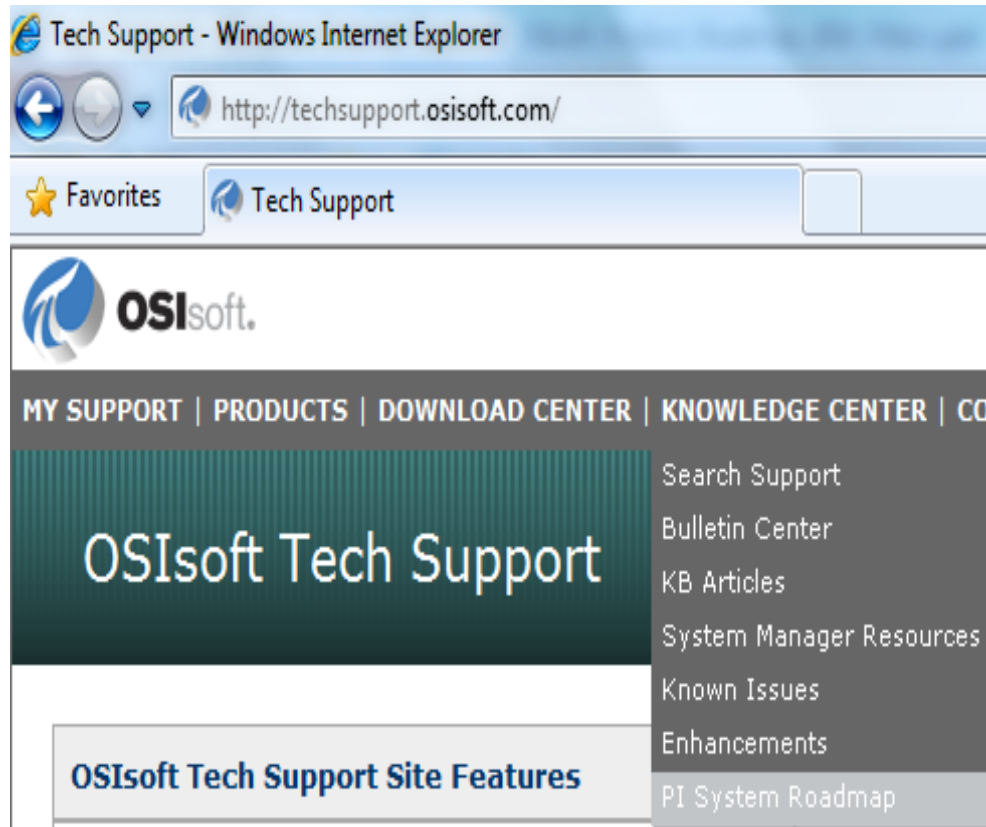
Tech Support - Windows Internet Explorer

http://techsupport.osisoft.com/

Favorites

Tech Support

OSIsoft.

MY SUPPORT | PRODUCTS | DOWNLOAD CENTER | KNOWLEDGE CENTER | CO

OSIsoft Tech Support

Search Support
Bulletin Center
KB Articles
System Manager Resources
Known Issues
Enhancements
PI System Roadmap

OSIsoft Tech Support Site Features